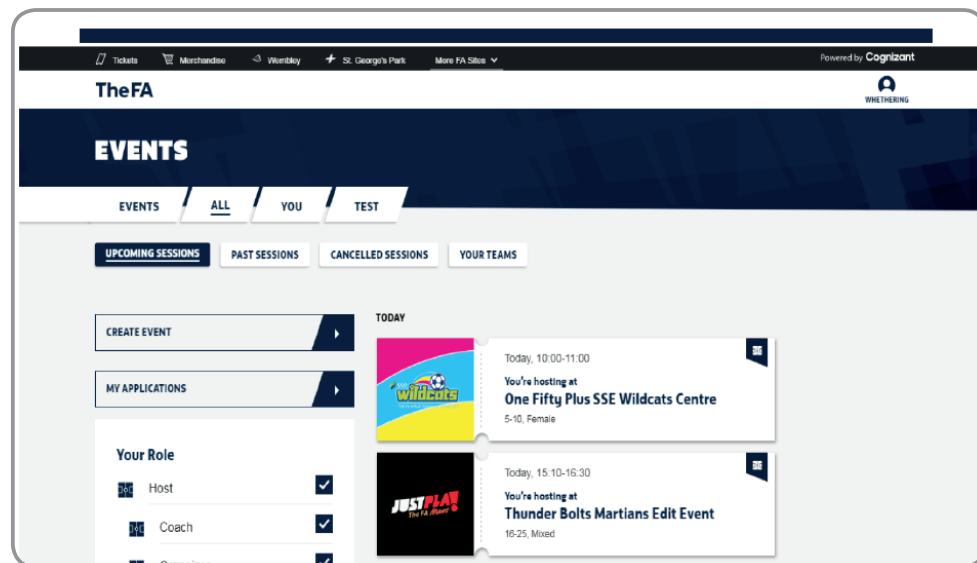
Tickets Merchandise Wembley St. George's Park More FA Sites

Powered by Cognizant

The FA

WHETHERING

EVENTS

EVENTS ALL YOU TEST

UPCOMING SESSIONS PAST SESSIONS CANCELLED SESSIONS YOUR TEAMS

CREATE EVENT

MY APPLICATIONS

Your Role

Host

Coach

TODAY

SSE Wildcats

Today, 10:00-11:00

You're hosting at

One Fifty Plus SSE Wildcats Centre

5-10, Female

JUST PLAY The FA

Today, 15:10-16:30

You're hosting at

Thunder Bolts Martians Edit Event

16-25, Mixed